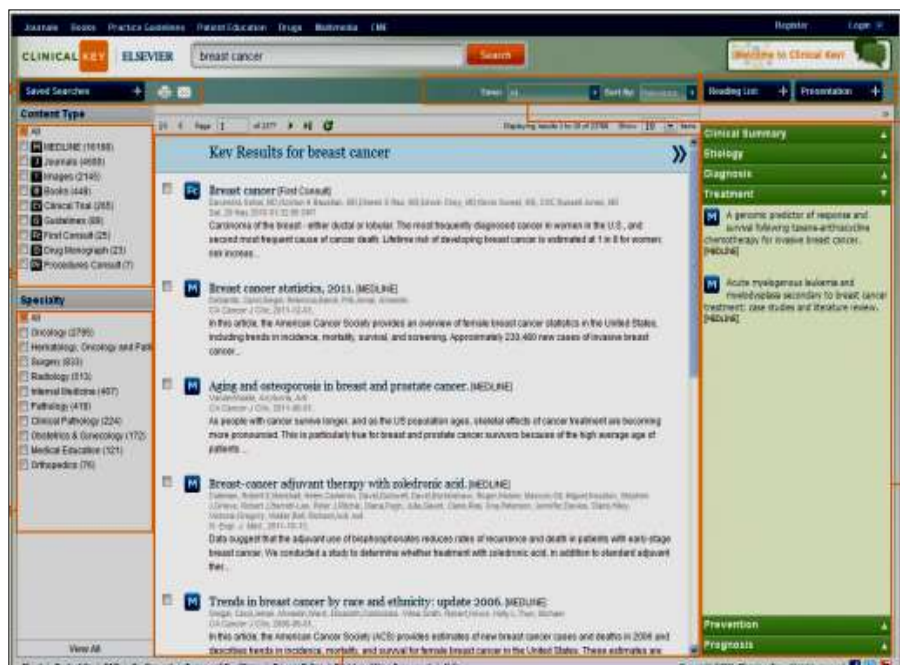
Journals Books Practice Guidelines Patient Education Drugs Multimedia CME

Register Login

CLINICALKEY ELSEVIER

breast cancer

Search

Welcome to Clinical Key

Saved Searches +

Time: All Sort By: Relevance

Reading List + Presentation +

Content Type

All
MEDLINE (16188)
Journals (4688)
Images (2145)
Books (448)
Clinical Trial (265)
Guidelines (69)
First Consult (25)
Drug Monograph (23)
Procedures Consult (7)

Specialty

All
Oncology (2795)
Hematology, Oncology and Path
Surgery (833)
Radiology (513)
Internal Medicine (407)
Pathology (478)
Clinical Pathology (224)
Obstetrics & Gynecology (172)
Medical Education (121)
Orthopedics (76)

View All

Page 1 of 377

Displaying results 1 to 10 of 3768 Show 10 Items

Key Results for breast cancer

Breast cancer (First Consult)
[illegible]
Carcinoma of the breast - either ductal or lobular. The most frequently diagnosed cancer in women in the U.S., and second most frequent cause of cancer death. Lifetime risk of developing breast cancer is estimated at 1 in 8 for women; risk increas...

Breast cancer statistics, 2011. (MEDLINE)
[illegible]
CA Cancer J Clin. 2011-12-01
In this article, the American Cancer Society provides an overview of female breast cancer statistics in the United States, including trends in incidence, mortality, survival, and screening. Approximately 230,480 new cases of invasive breast cancer...

Aging and osteoporosis in breast and prostate cancer. (MEDLINE)
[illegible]
CA Cancer J Clin. 2011-05-01
As people with cancer survive longer, and as the US population ages, skeletal effects of cancer treatment are becoming more pronounced. This is particularly true for breast and prostate cancer survivors because of the high average age of patients...

Breast-cancer adjuvant therapy with zoledronic acid. (MEDLINE)
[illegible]
N Engl J Med. 2011-10-13
Data suggest that the adjuvant use of bisphosphonates reduces rates of recurrence and death in patients with early-stage breast cancer. We conducted a study to determine whether treatment with zoledronic acid, in addition to standard adjuvant ther...

Trends in breast cancer by race and ethnicity: update 2006. (MEDLINE)
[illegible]
CA Cancer J Clin. 2006-05-01
In this article, the American Cancer Society (ACS) provides estimates of new breast cancer cases and deaths in 2006 and describes trends in incidence, mortality, and survival for female breast cancer in the United States. These estimates are

Clinical Summary
Etiology
Diagnosis
Treatment

A genomic predictor of response and survival following taxane-anthracycline chemotherapy for invasive breast cancer. (MEDLINE)

Acute myelogenous leukemia and myelodysplasia secondary to breast cancer treatment: case studies and literature review. (MEDLINE)

Prevention
Prognosis